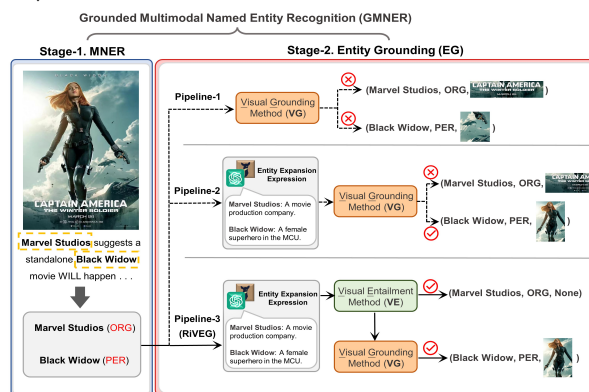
Grounded Multimodal Named Entity Recognition (GMNER)

Stage-1. MNER

CAPTAIN AMERICA
THE WINTER SOLDIER
MARCH 2014

Marvel Studios suggests a standalone Black Widow movie WILL happen . . .

Marvel Studios (ORG)

Black Widow (PER)

Stage-2. Entity Grounding (EG)

Pipeline-1

Visual Grounding Method (VG)

(Marvel Studios, ORG, CAPTAIN AMERICA )

(Black Widow, PER, )

Pipeline-2

Entity Expansion Expression

Marvel Studios: A movie production company.

Black Widow: A female superhero in the MCU.

Visual Grounding Method (VG)

(Marvel Studios, ORG, CAPTAIN AMERICA )

(Black Widow, PER, )

Pipeline-3 (RiVEG)

Entity Expansion Expression

Marvel Studios: A movie production company.

Black Widow: A female superhero in the MCU.

Visual Entailment Method (VE)

(Marvel Studios, ORG, None)

Visual Grounding Method (VG)

(Black Widow, PER, )